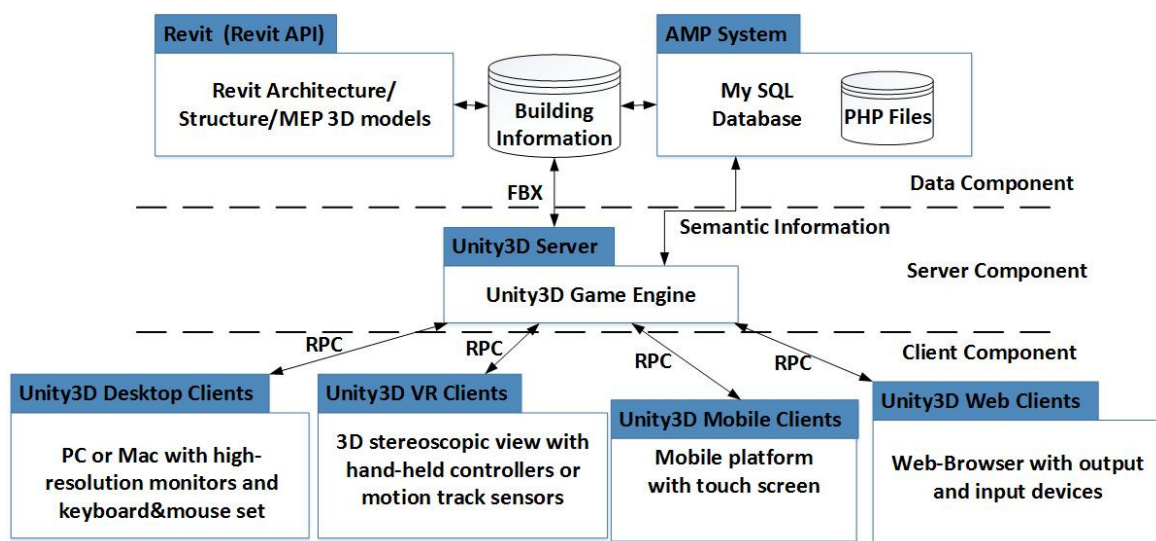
Revit (Revit API)

Revit Architecture/ Structure/MEP 3D models

Building Information

AMP System

My SQL Database

PHP Files

FBX

Data Component

Semantic Information

Unity3D Server

Unity3D Game Engine

Server Component

RPC

RPC

RPC

RPC

Client Component

Unity3D Desktop Clients

PC or Mac with high-resolution monitors and keyboard&mouse set

Unity3D VR Clients

3D stereoscopic view with hand-held controllers or motion track sensors

Unity3D Mobile Clients

Mobile platform with touch screen

Unity3D Web Clients

Web-Browser with output and input devices